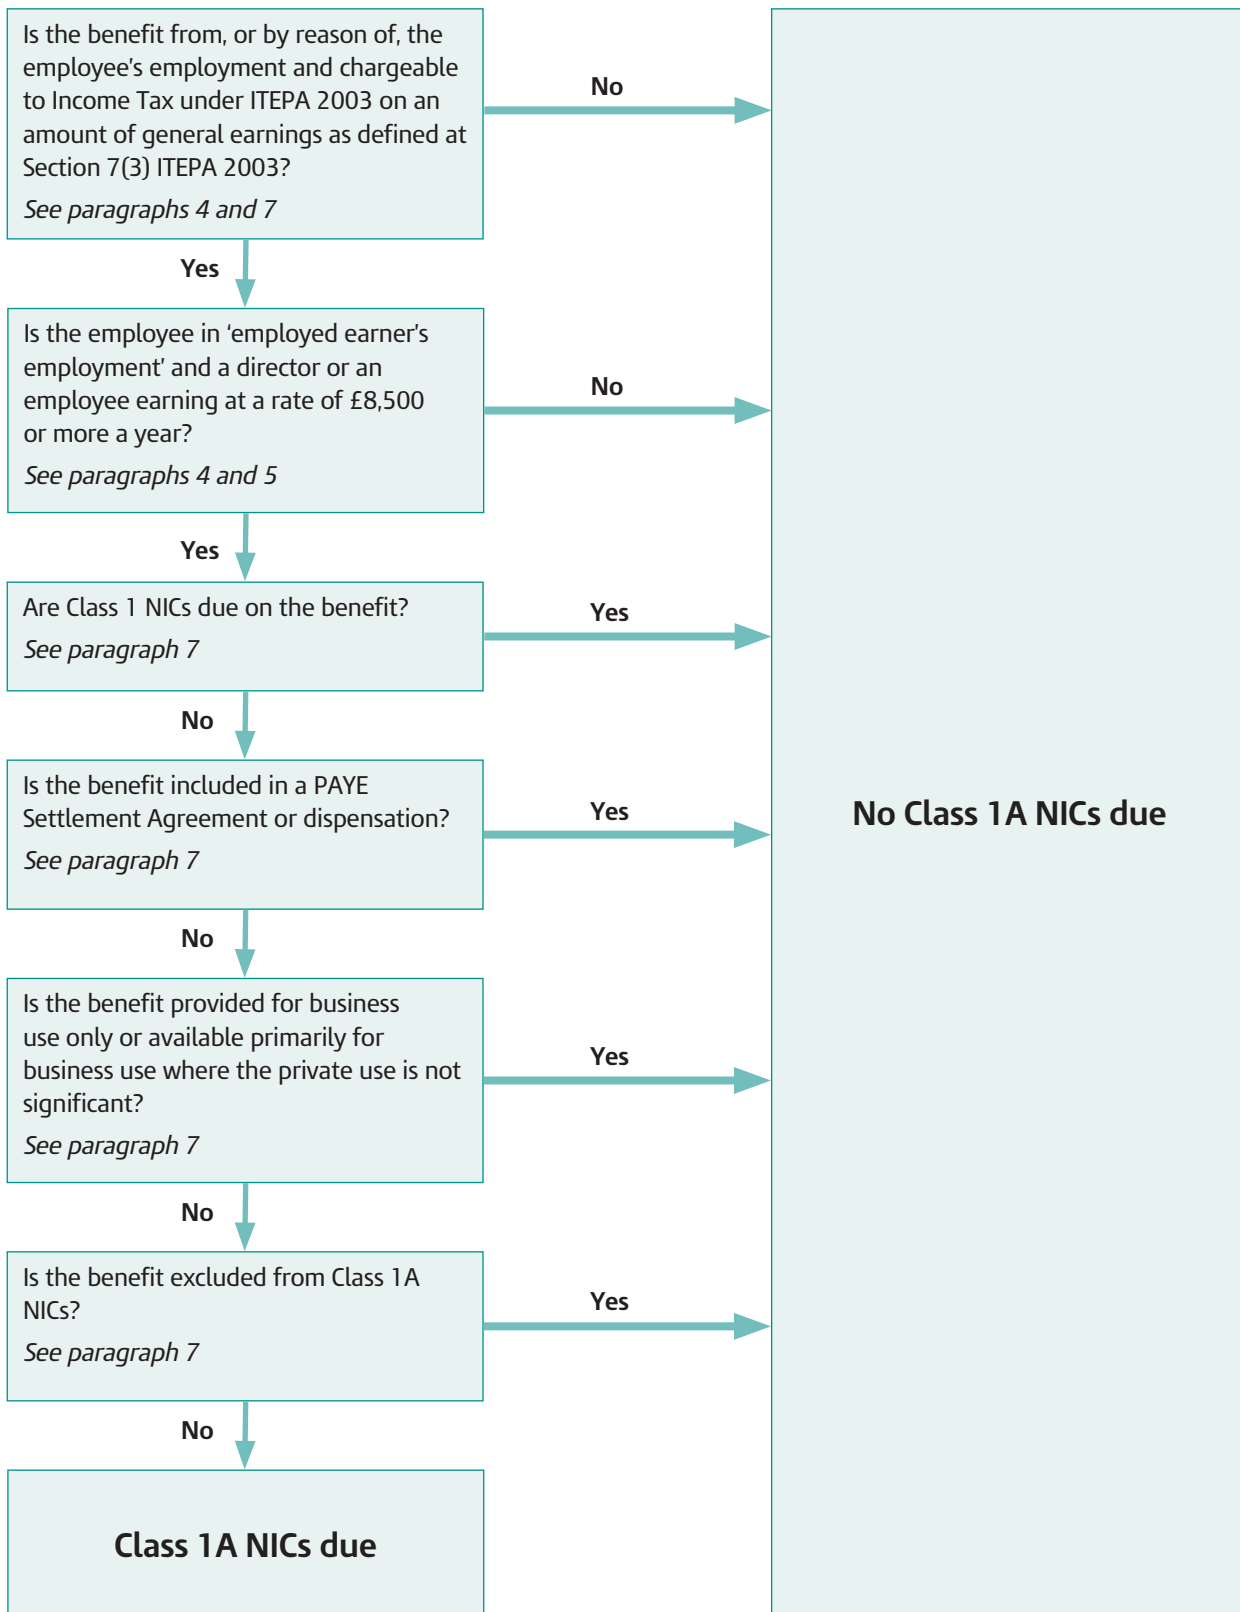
Is the benefit from, or by reason of, the employee's employment and chargeable to Income Tax under ITEPA 2003 on an amount of general earnings as defined at Section 7(3) ITEPA 2003?

See paragraphs 4 and 7

No

Yes

Is the employee in 'employed earner's employment' and a director or an employee earning at a rate of £8,500 or more a year?

See paragraphs 4 and 5

No

Yes

Are Class 1 NICs due on the benefit?

See paragraph 7

Yes

No

Is the benefit included in a PAYE Settlement Agreement or dispensation?

See paragraph 7

Yes

No

Is the benefit provided for business use only or available primarily for business use where the private use is not significant?

See paragraph 7

Yes

No

Is the benefit excluded from Class 1A NICs?

See paragraph 7

Yes

No

Class 1A NICs due

No Class 1A NICs due